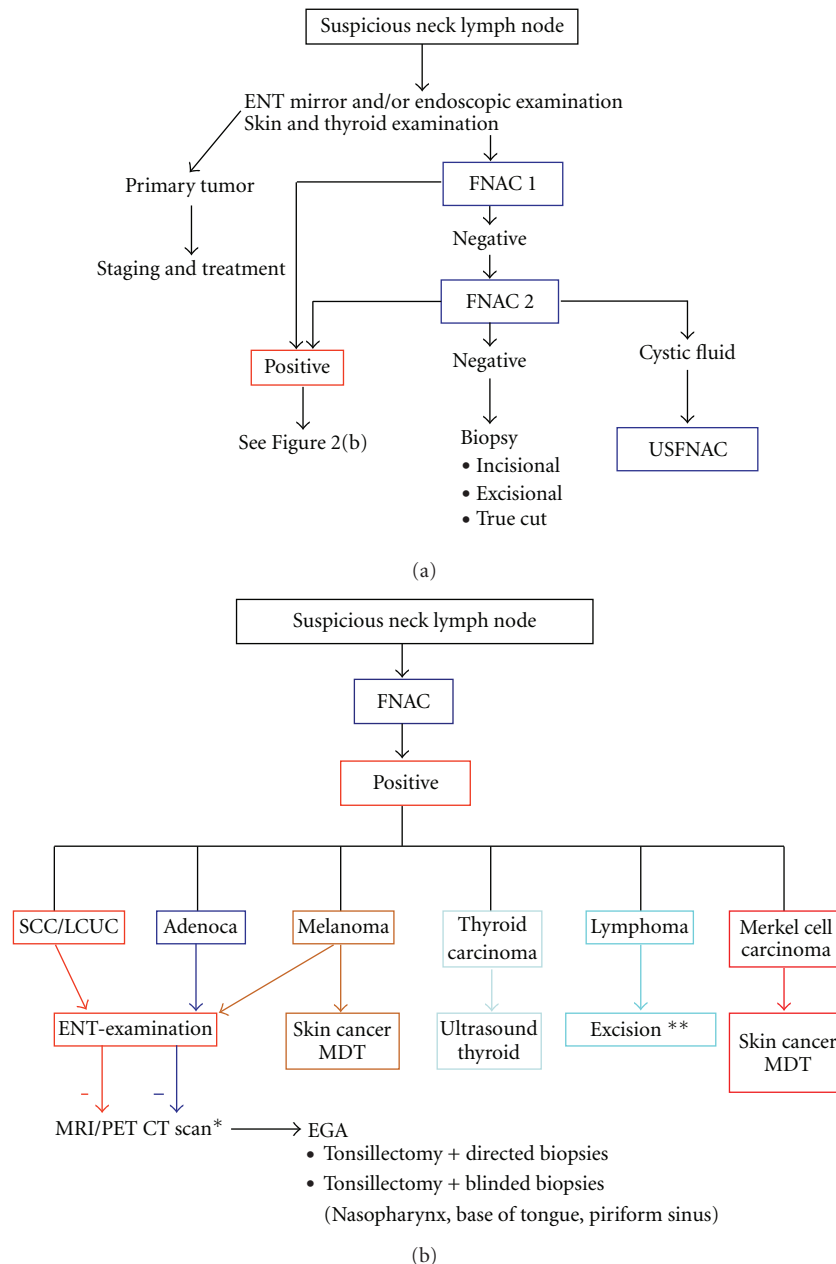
Suspicious neck lymph node

ENT mirror and/or endoscopic examination
Skin and thyroid examination

Primary tumor

Staging and treatment

FNAC 1

Negative

FNAC 2

Positive

See Figure 2(b)

Negative

Biopsy
• Incisional
• Excisional
• True cut

Cystic fluid

USFNAC

(a)

Suspicious neck lymph node

FNAC

Positive

SCC/LCUC

Adenoca

Melanoma

Thyroid carcinoma

Lymphoma

Merkel cell carcinoma

ENT-examination

Skin cancer MDT

Ultrasound thyroid

Excision **

Skin cancer MDT

–

–

MRI/PET CT scan* → EGA
• Tonsillectomy + directed biopsies
• Tonsillectomy + blinded biopsies
(Nasopharynx, base of tongue, piriform sinus)

(b)